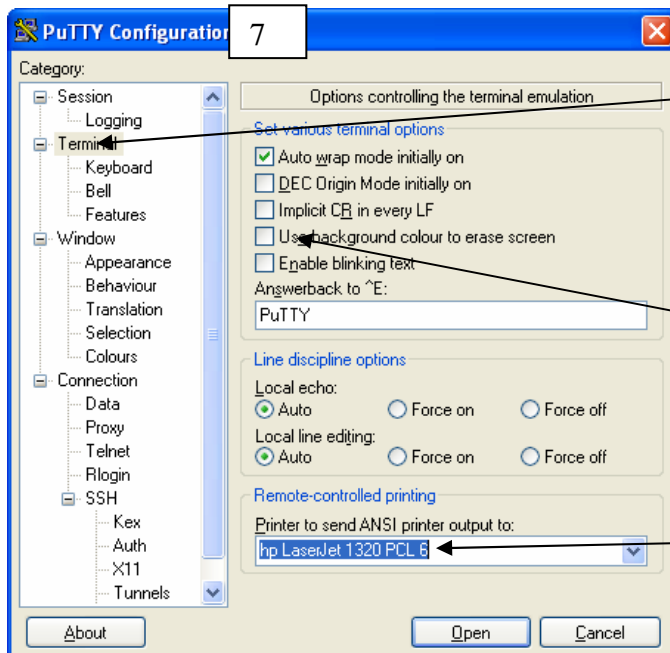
PuTTY Configuration

7

Category:

Session
Logging
Terminal
Keyboard
Bell
Features
Window
Appearance
Behaviour
Translation
Selection
Colours
Connection
Data
Proxy
Telnet
Rlogin
SSH
Kex
Auth
X11
Tunnels

Options controlling the terminal emulation

Set various terminal options

Auto wrap mode initially on
DEC Origin Mode initially on
Implicit CR in every LF
Use background colour to erase screen
Enable blinking text
Answerback to ^E:
PuTTY

Line discipline options

Local echo:
Auto
Force on
Force off
Local line editing:
Auto
Force on
Force off

Remote-controlled printing

Printer to send ANSI printer output to:
hp LaserJet 1320 PCL 6

About
Open
Cancel